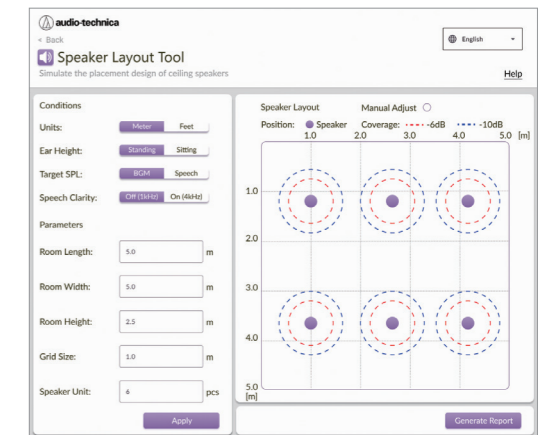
audio-technica

« Back

Speaker Layout Tool

Simulate the placement design of ceiling speakers

English

Help

Conditions

Units: Meter Feet

Ear Height: Standing Sitting

Target SPL: BGM Speech

Speech Clarity: Off (1kHz) On (4kHz)

Parameters

Room Length: 5.0 m

Room Width: 5.0 m

Room Height: 2.5 m

Grid Size: 1.0 m

Speaker Unit: 6 pcs

Apply

Speaker Layout

Manual Adjust

Position: Speaker

Coverage: -6dB -10dB

1.0 2.0 3.0 4.0 5.0 [m]

1.0

2.0

3.0

4.0

5.0 [m]

Generate Report